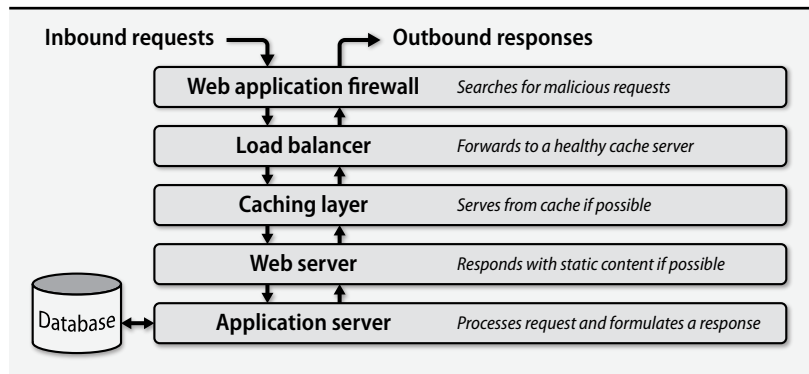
Inbound requests

Outbound responses

Web application firewall
Searches for malicious requests

Load balancer
Forwards to a healthy cache server

Caching layer
Serves from cache if possible

Web server
Responds with static content if possible

Database

Application server
Processes request and formulates a response